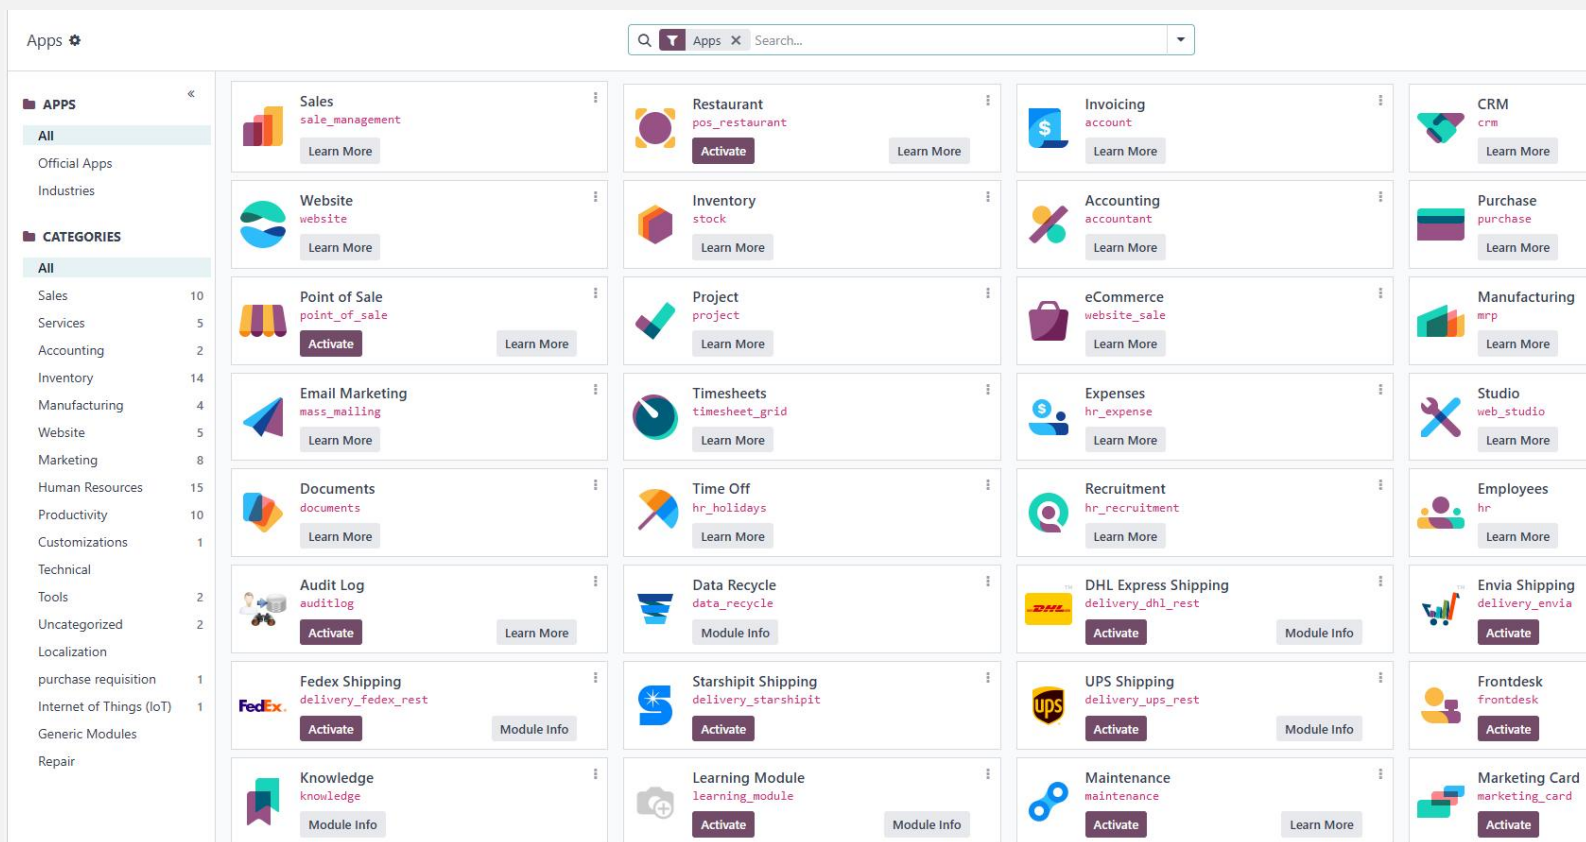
Apps

Apps × Search...

APPS
All
Official Apps
Industries

CATEGORIES
All
Sales 10
Services 5
Accounting 2
Inventory 14
Manufacturing 4
Website 5
Marketing 8
Human Resources 15
Productivity 10
Customizations 1
Technical
Tools 2
Uncategorized 2
Localization
purchase requisition 1
Internet of Things (IoT) 1
Generic Modules
Repair

Sales
sale_management
Learn More

Restaurant
pos_restaurant
Activate Learn More

Invoicing
account
Learn More

CRM
crm
Learn More

Website
website
Learn More

Inventory
stock
Learn More

Accounting
accountant
Learn More

Purchase
purchase
Learn More

Point of Sale
point_of_sale
Activate Learn More

Project
project
Learn More

eCommerce
website_sale
Learn More

Manufacturing
mrp
Learn More

Email Marketing
mass_mailing
Learn More

Timesheets
timesheet_grid
Learn More

Expenses
hr_expense
Learn More

Studio
web_studio
Learn More

Documents
documents
Learn More

Time Off
hr_holidays
Learn More

Recruitment
hr_recruitment
Learn More

Employees
hr
Learn More

Audit Log
auditlog
Activate Learn More

Data Recycle
data_recycle
Module Info

DHL Express Shipping
delivery_dhl_rest
Activate Module Info

Envia Shipping
delivery_envia
Activate

Fedex Shipping
delivery_fedex_rest
Activate Module Info

Starshipit Shipping
delivery_starshipit
Activate

UPS Shipping
delivery_ups_rest
Activate Module Info

Frontdesk
frontdesk
Activate

Knowledge
knowledge
Module Info

Learning Module
learning_module
Activate Module Info

Maintenance
maintenance
Activate Learn More

Marketing Card
marketing_card
Activate